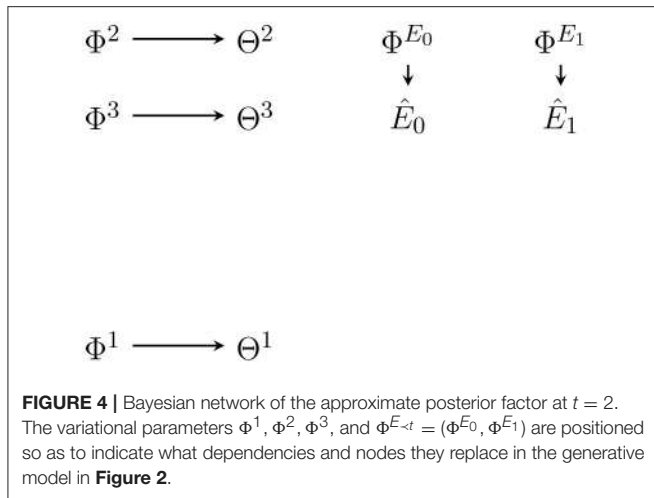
$\Phi^2 \longrightarrow \Theta^2$

$\Phi^{E_0}$

$\downarrow$

$\hat{E}_0$

$\Phi^{E_1}$

$\downarrow$

$\hat{E}_1$

$\Phi^3 \longrightarrow \Theta^3$

$\Phi^1 \longrightarrow \Theta^1$

**FIGURE 4 |** Bayesian network of the approximate posterior factor at $t = 2$. The variational parameters $\Phi^1$, $\Phi^2$, $\Phi^3$, and $\Phi^{E_{<t}} = (\Phi^{E_0}, \Phi^{E_1})$ are positioned so as to indicate what dependencies and nodes they replace in the generative model in **Figure 2**.